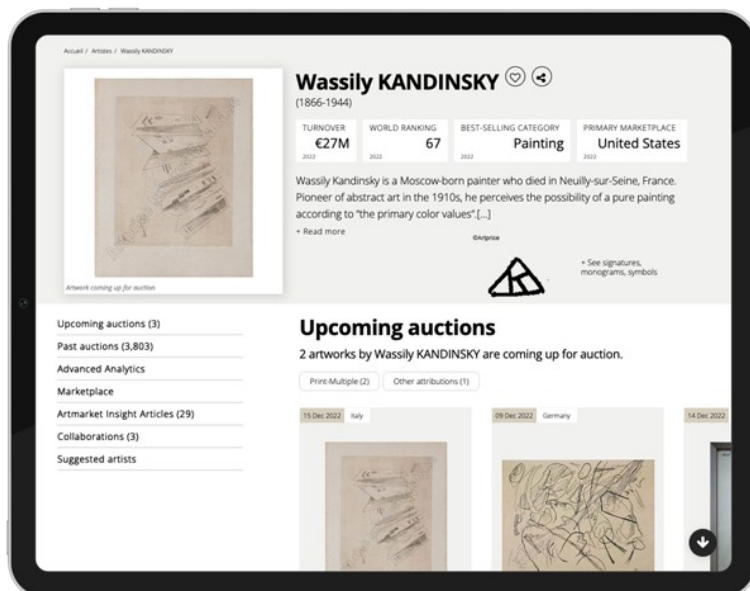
Accueil / Artistes / Wassily KANDINSKY

Artwork coming up for auction

Wassily KANDINSKY
(1866-1944)

| TURNOVER | WORLD RANKING | BEST-SELLING CATEGORY | PRIMARY MARKETPLACE |
|---|---|---|---|
| €27M | 67 | Painting | United States |
| 2022 | 2022 | 2022 | 2022 |

Wassily Kandinsky is a Moscow-born painter who died in Neuilly-sur-Seine, France. Pioneer of abstract art in the 1910s, he perceives the possibility of a pure painting according to "the primary color values".[...]

+ Read more

©Artprice

+ See signatures, monograms, symbols

Upcoming auctions (3)
Past auctions (3,803)
Advanced Analytics
Marketplace
Artmarket Insight Articles (29)
Collaborations (3)
Suggested artists

Upcoming auctions

2 artworks by Wassily KANDINSKY are coming up for auction.

Print-Multiple (2)
Other attributions (1)

15 Dec 2022 Italy

09 Dec 2022 Germany

14 Dec 2022